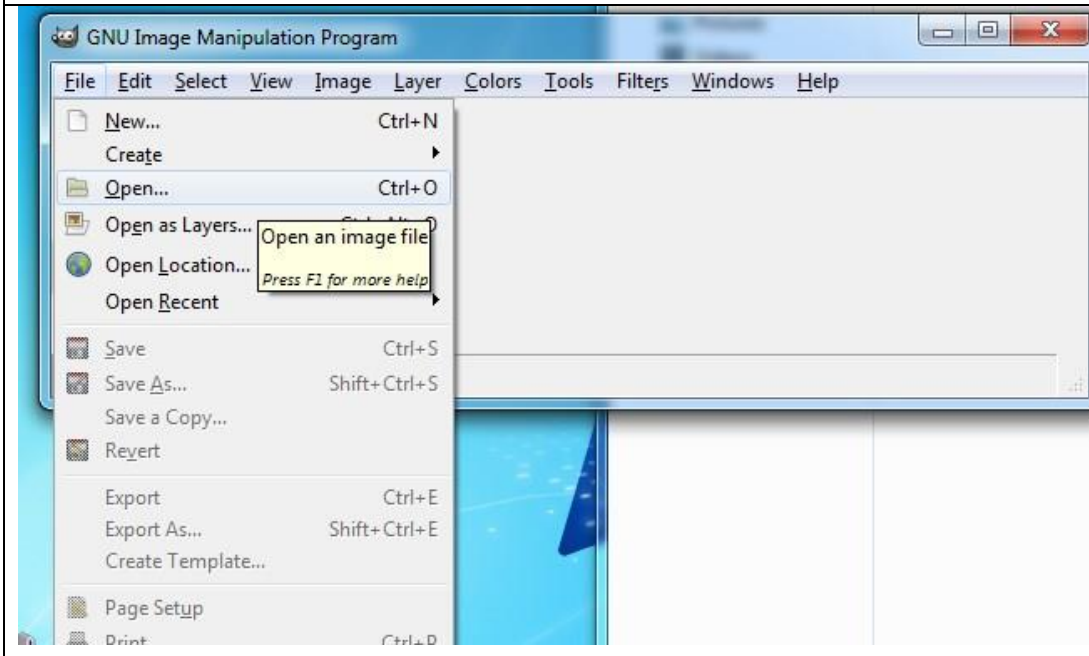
GNU Image Manipulation Program

File Edit Select View Image Layer Colors Tools Filters Windows Help

New... Ctrl+N
Create
Open... Ctrl+O
Open as Layers... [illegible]
Open Location...
Open Recent

Open an image file
Press F1 for more help

Save Ctrl+S
Save As... Shift+Ctrl+S
Save a Copy...
Revert

Export Ctrl+E
Export As... Shift+Ctrl+E
Create Template...

Page Setup
Print Ctrl+P